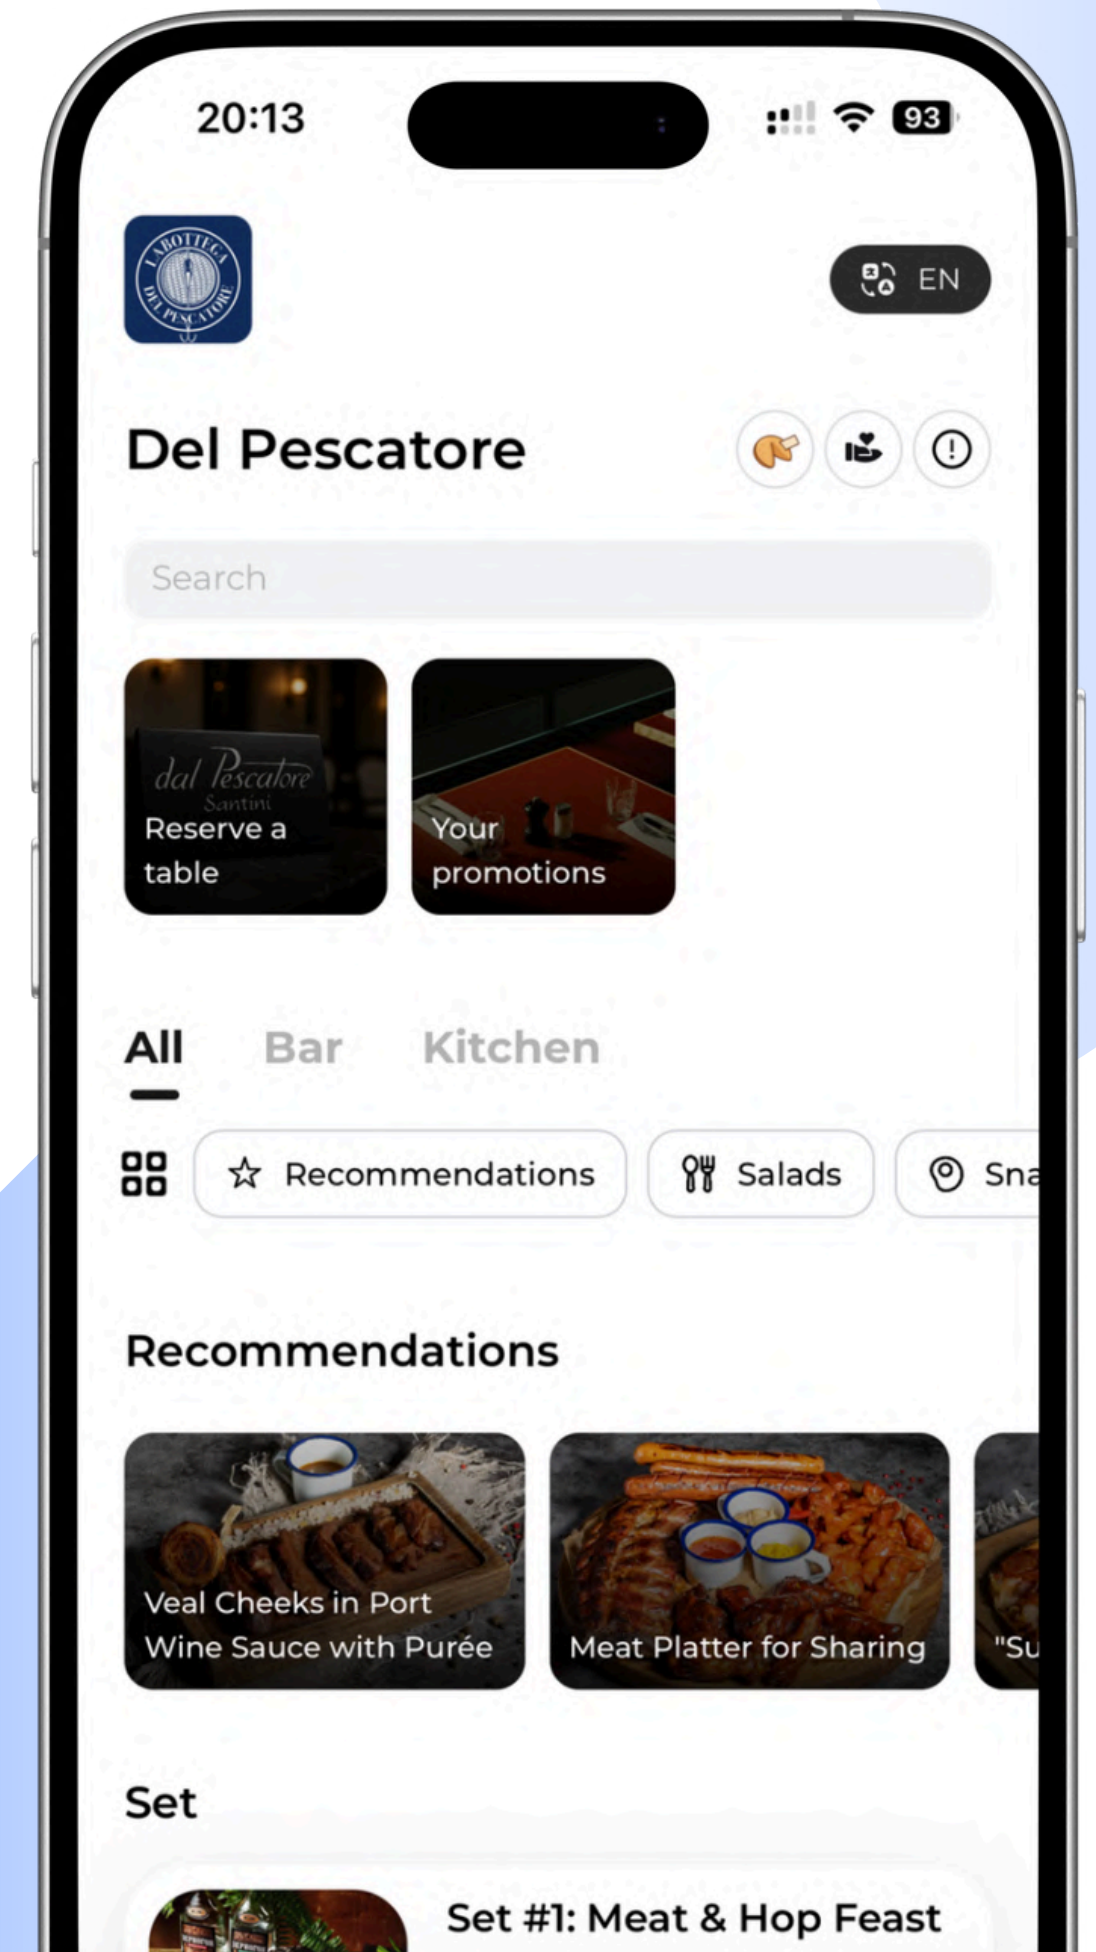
20:13

93

LA BOTTEGA DEL PESCATORE

EN

Del Pescatore

Search

dal Pescatore Santini

Reserve a table

Your promotions

All Bar Kitchen

Recommendations Salads Sna

Recommendations

Veal Cheeks in Port Wine Sauce with Purée

Meat Platter for Sharing

"Su

Set

Set #1: Meat & Hop Feast